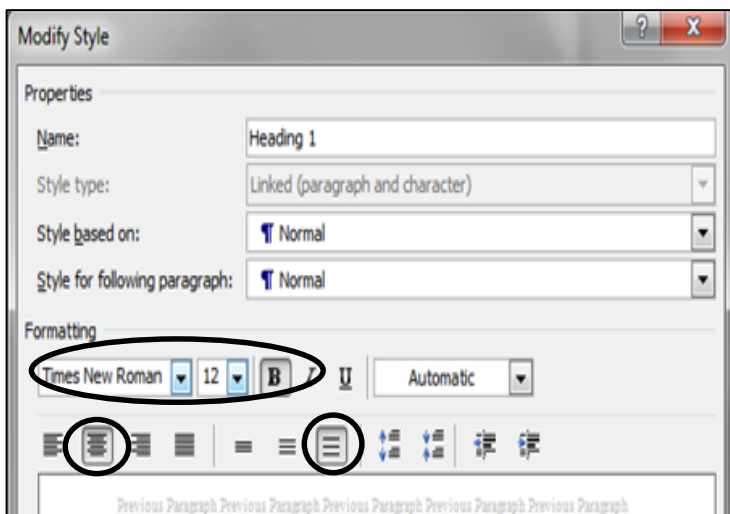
Modify Style

?

X

Properties

Name: Heading 1

Style type: Linked (paragraph and character)

Style based on: ¶ Normal

Style for following paragraph: ¶ Normal

Formatting

Times New Roman 12 B I U Automatic

Previous Paragraph Previous Paragraph Previous Paragraph Previous Paragraph